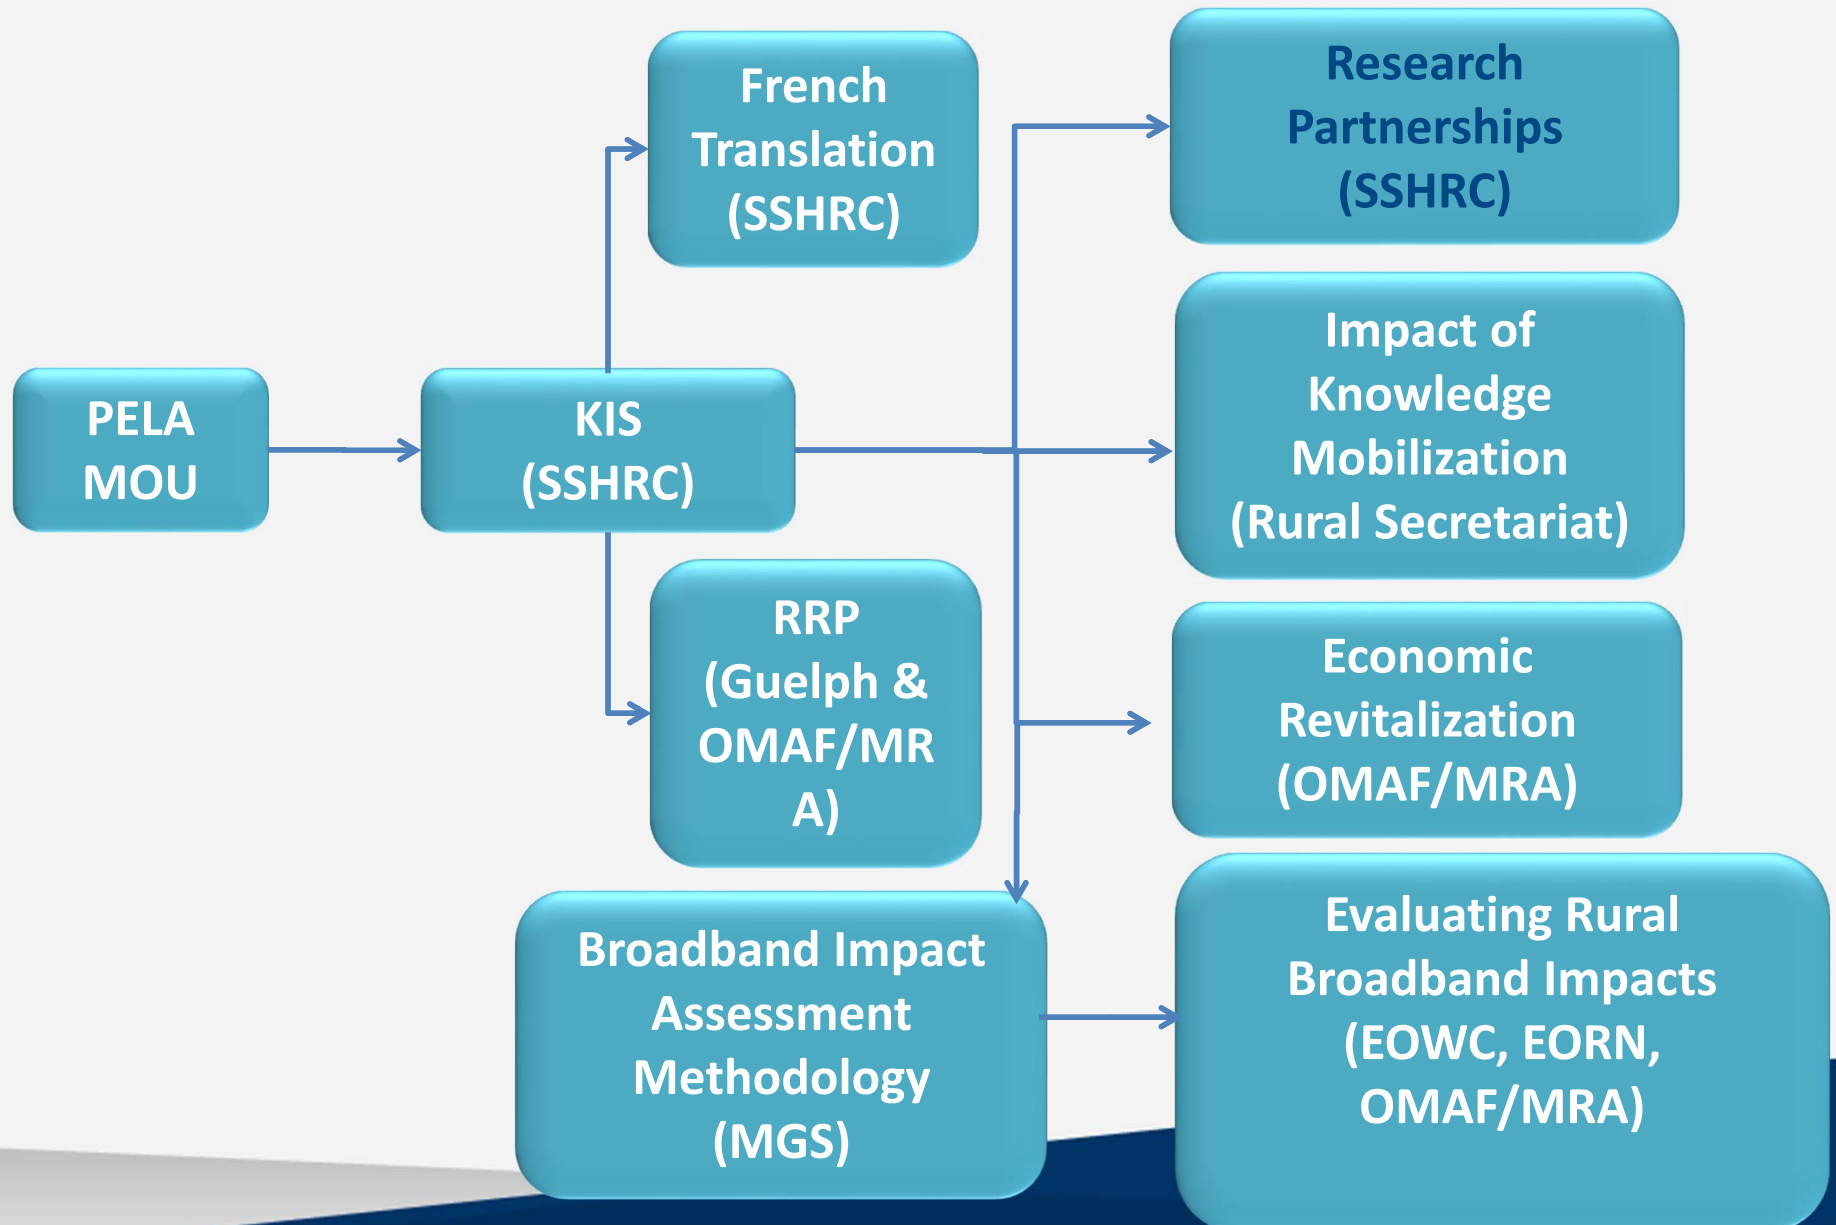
PELA MOU

KIS (SSHRC)

French Translation (SSHRC)

RRP (Guelph & OMAF/MRA)

Research Partnerships (SSHRC)

Impact of Knowledge Mobilization (Rural Secretariat)

Economic Revitalization (OMAF/MRA)

Broadband Impact Assessment Methodology (MGS)

Evaluating Rural Broadband Impacts (EOWC, EORN, OMAF/MRA)